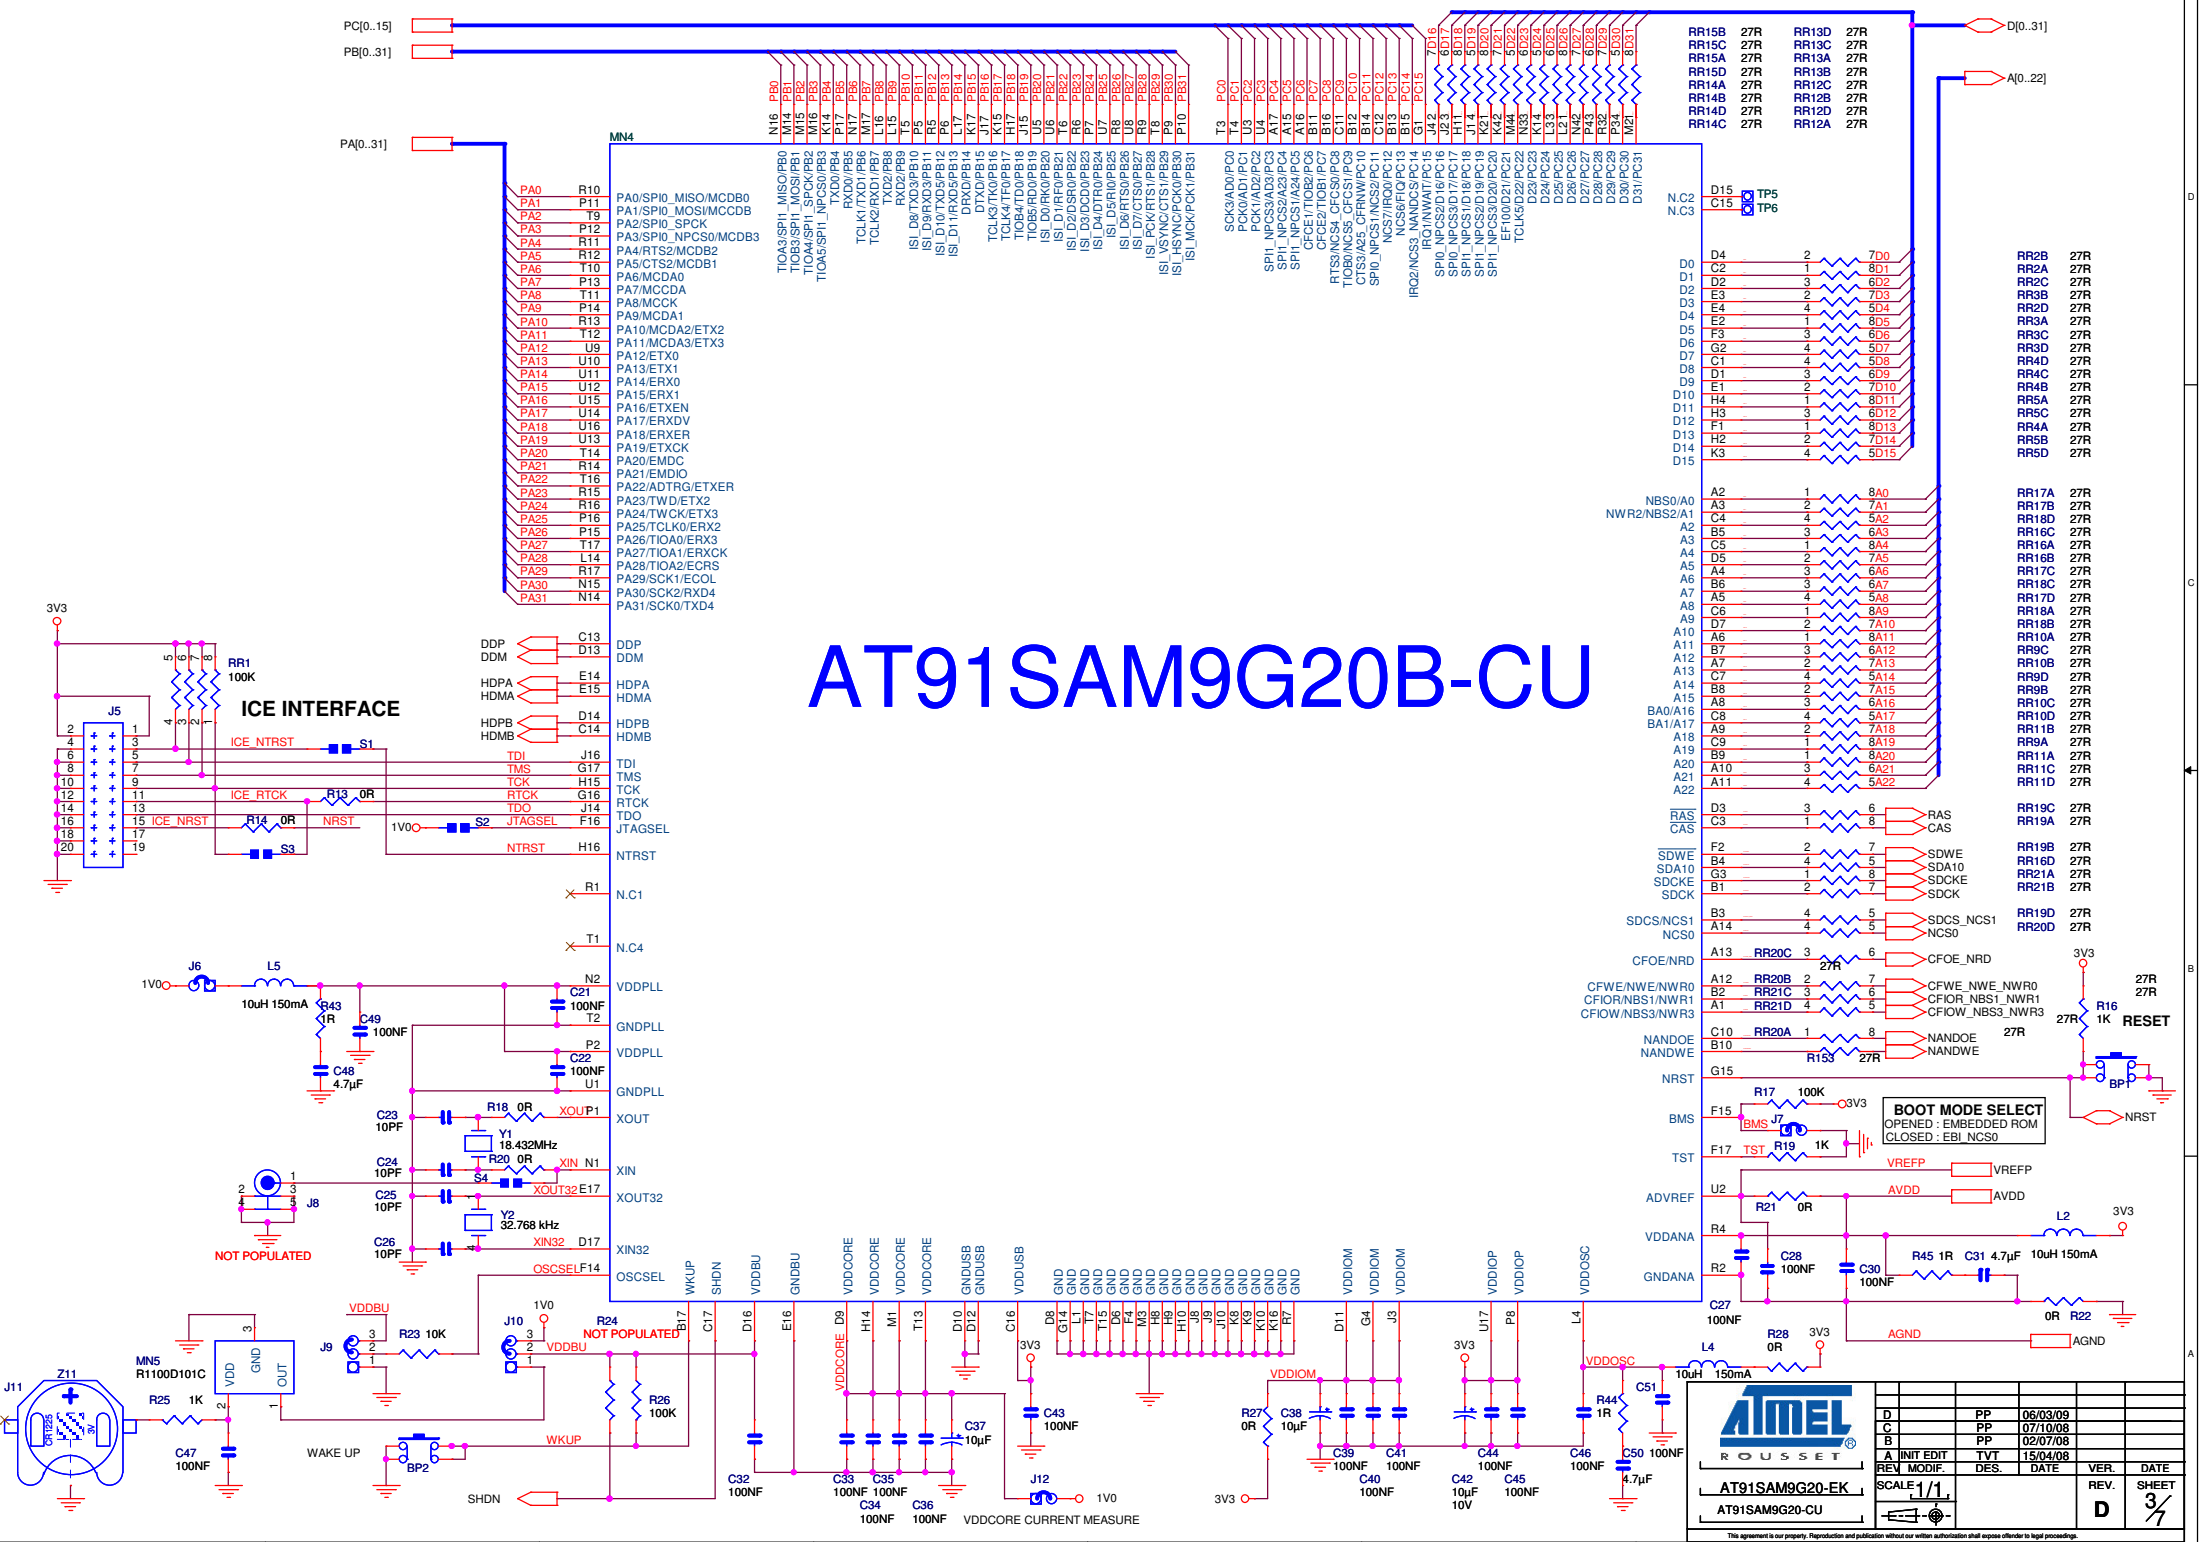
PC[0..15]
PB[0..31]
PA[0..31]
D[0..31]
A[0..22]

MN4

AT91SAM9G20B-CU

ICE INTERFACE

3V3
RR1
100K
J5
ICE_NTRST
S1
ICE_RTCK
R13 0R
ICE_NRST
R14 0R
NRST
S3
1V0
S2
TDI
TMS
TCK
RTCK
TDO
JTAGSEL
NTRST

PA0/SPI0_MISO/MCDB0
PA1/SPI0_MOSI/MCCDB
PA2/SPI0_SPCK
PA3/SPI0_NPCS0/MCDB3
PA4/RTS2/MCDB2
PA5/CTS2/MCDB1
PA6/MCDA0
PA7/MCCDA
PA8/MCCK
PA9/MCDA1
PA10/MCDA2/ETX2
PA11/MCDA3/ETX3
PA12/ETX0
PA13/ETX1
PA14/ERX0
PA15/ERX1
PA16/ETXEN
PA17/ERXDV
PA18/ERXER
PA19/ETXCK
PA20/EMDC
PA21/EMDIO
PA22/ADTRG/ETXER
PA23/TWD/ETX2
PA24/TWCK/ETX3
PA25/TCLK0/ERX2
PA26/TIOA0/ERX3
PA27/TIOA1/ERXCK
PA28/TIOA2/ECRS
PA29/SCK1/ECOL
PA30/SCK2/RXD4
PA31/SCK0/TXD4

DDP
DDM
HDPA
HDMA
HDPB
HDMB
TDI
TMS
TCK
RTCK
TDO
JTAGSEL
NTRST
N.C1
N.C4
VDDPLL
GNDPLL
VDDPLL
GNDPLL
XOUT
XIN
XOUT32
XIN32
OSCSEL

J6
L5
10uH 150mA
R43 1R
C49 100NF
C48 4.7µF
C21 100NF
C22 100NF
C23 10PF
R18 0R
XOUT
Y1 18.432MHz
R20 0R
XIN
C24 10PF
S4
C25 10PF
XOUT32
Y2 32.768 kHz
C26 10PF
XIN32
OSCSEL
J8
NOT POPULATED

RR15B 27R RR13D 27R
RR15C 27R RR13C 27R
RR15A 27R RR13A 27R
RR15D 27R RR13B 27R
RR14A 27R RR12C 27R
RR14B 27R RR12B 27R
RR14D 27R RR12D 27R
RR14C 27R RR12A 27R

N.C2 TP5
N.C3 TP6

RR2B 27R
RR2A 27R
RR2C 27R
RR3B 27R
RR2D 27R
RR3A 27R
RR3C 27R
RR3D 27R
RR4D 27R
RR4C 27R
RR4B 27R
RR5A 27R
RR5C 27R
RR4A 27R
RR5B 27R
RR5D 27R

RR17A 27R
RR17B 27R
RR18D 27R
RR16C 27R
RR16A 27R
RR16B 27R
RR17C 27R
RR18C 27R
RR17D 27R
RR18A 27R
RR18B 27R
RR10A 27R
RR9C 27R
RR10B 27R
RR9D 27R
RR9B 27R
RR10C 27R
RR10D 27R
RR11B 27R
RR9A 27R
RR11A 27R
RR11C 27R
RR11D 27R

RR19C 27R
RR19A 27R
RR19B 27R
RR16D 27R
RR21A 27R
RR21B 27R
RR19D 27R
RR20D 27R

NBS0/A0
NWR2/NBS2/A1
RAS
CAS
SDWE
SDA10
SDCKE
SDCK
SDCS/NCS1
NCS0
CFOE/NRD
CFWE/NWE/NWR0
CFIOR/NBS1/NWR1
CFIOW/NBS3/NWR3
NANDOE
NANDWE
NRST
BMS
TST
ADVREF
VDDANA
GNDANA

RAS
CAS
SDWE
SDA10
SDCKE
SDCK
SDCS_NCS1
NCS0
CFOE_NRD
CFWE_NWE_NWR0
CFIOR_NBS1_NWR1
CFIOW_NBS3_NWR3
NANDOE
NANDWE
RR20C 27R
RR20B
RR21C
RR21D
RR20A
R153 27R
27R
27R
27R
R16 1K
RESET
BP1
NRST
R17 100K
3V3
BMS J7
R19 1K
TST
BOOT MODE SELECT
OPENED : EMBEDDED ROM
CLOSED : EBI_NCS0
VREFP
VREFP
AVDD
AVDD
R21 0R
L2
10uH 150mA
R45 1R
C31 4.7µF
C28 100NF
C30 100NF
C27 100NF
0R R22
R28 0R
AGND
AGND

WKUP SHDN VDDBU GNDBU VDDCORE VDDCORE VDDCORE VDDCORE GNDUSB GNDUSB VDDUSB GND VDDIOM VDDIOM VDDIOM VDDIOP VDDIOP VDDOSC

VDDBU
J9
R23 10K
J10
1V0
R24
NOT POPULATED
VDDBU
R26 100K
MN5
R1100D101C
VDD GND OUT
Z11
J11
R25 1K
C47 100NF
WAKE UP
BP2
WKUP
SHDN
VDDCORE
C32 100NF
C33 100NF
C35 100NF
C34 100NF
C36 100NF
C37 10µF
C43 100NF
J12
1V0
VDDCORE CURRENT MEASURE
VDDIOM
R27 0R
C38 10µF
C39 100NF
C40 100NF
C41 100NF
3V3
C42 10µF 10V
C44 100NF
C45 100NF
C46 100NF
VDDOSC
R44 1R
C50 100NF
C51 4.7µF
L4
10uH 150mA

ATMEL
ROUSSET
AT91SAM9G20-EK
AT91SAM9G20-CU
| D | | PP | 06/03/09 |
| C | | PP | 07/10/08 |
| B | | PP | 02/07/08 |
| A | INIT EDIT | TVT | 15/04/08 |
| REV. | MODIF. | DES. | DATE |
SCALE 1/1
REV. D
SHEET 3/7
VER. DATE
This agreement is our property. Reproduction and publication without our written authorization shall expose offender to legal proceedings.